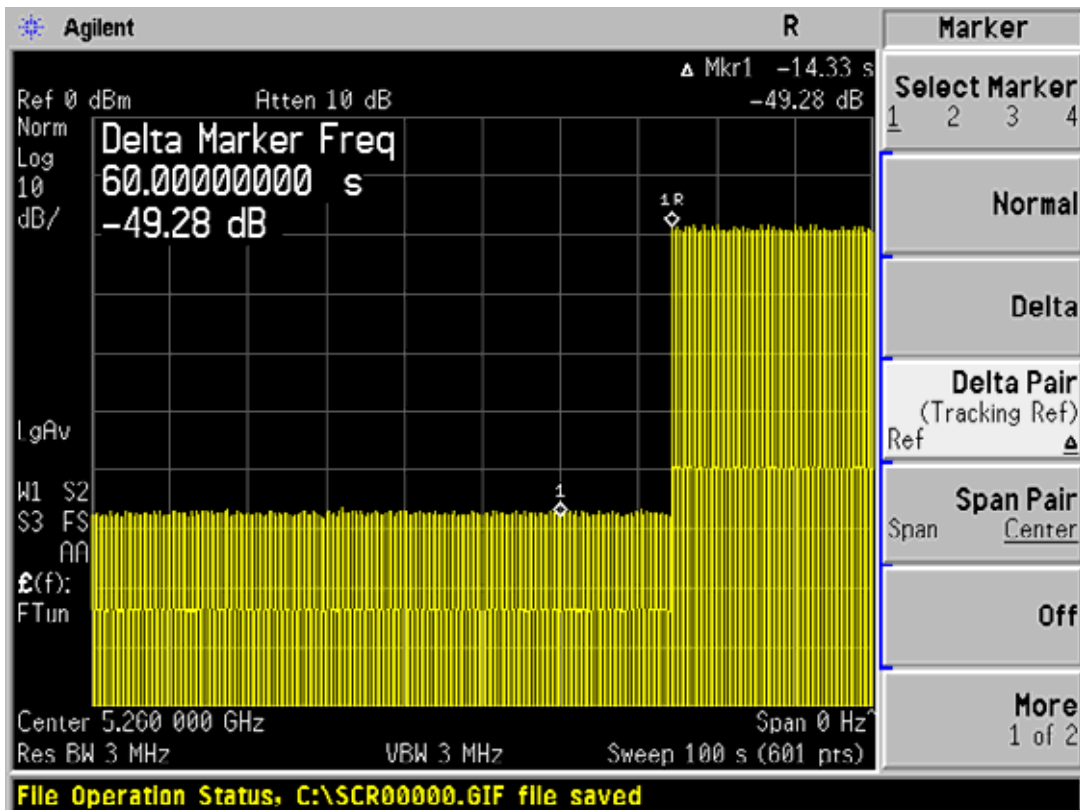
Agilent

R

Marker

Δ Mkr1 −14.33 s
−49.28 dB

Ref 0 dBm Atten 10 dB

Norm
Log
10
dB/

Delta Marker Freq
60.00000000 s
−49.28 dB

1R

1

LgAv

W1 S2
S3 FS
AA
£(f):
FTun

Center 5.260 000 GHz
Span 0 Hz
Res BW 3 MHz
VBW 3 MHz
Sweep 100 s (601 pts)

Select Marker
1 2 3 4

Normal

Delta

Delta Pair
(Tracking Ref)
Ref Δ

Span Pair
Span Center

Off

More
1 of 2

File Operation Status, C:\SCR00000.GIF file saved